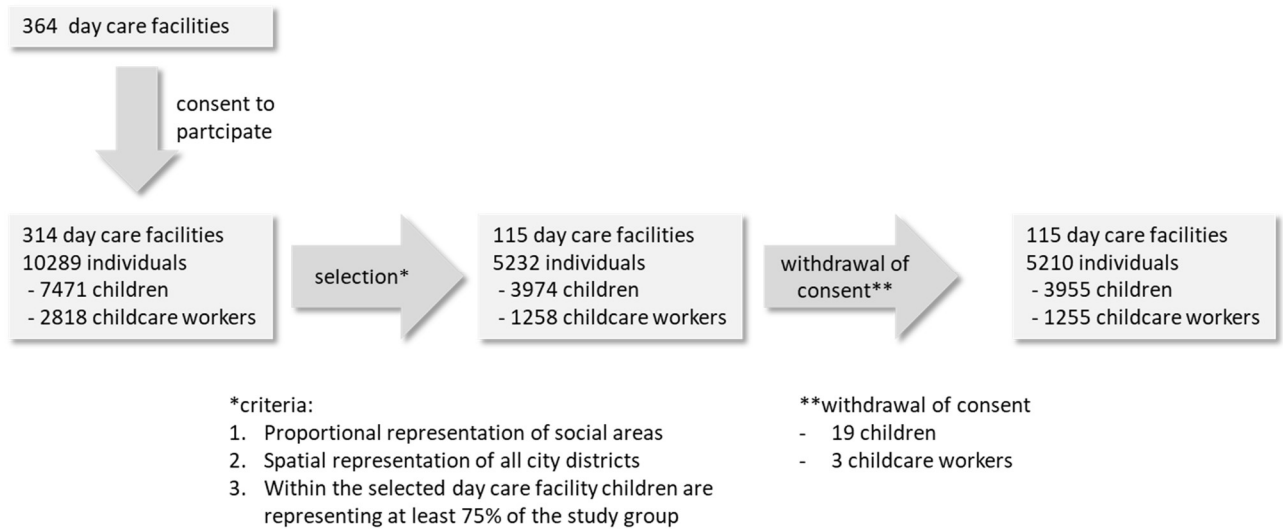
364 day care facilities

consent to partcipate

314 day care facilities
10289 individuals
- 7471 children
- 2818 childcare workers

selection*

115 day care facilities
5232 individuals
- 3974 children
- 1258 childcare workers

withdrawal of consent**

115 day care facilities
5210 individuals
- 3955 children
- 1255 childcare workers

*criteria:
1. Proportional representation of social areas
2. Spatial representation of all city districts
3. Within the selected day care facility children are representing at least 75% of the study group

**withdrawal of consent
- 19 children
- 3 childcare workers